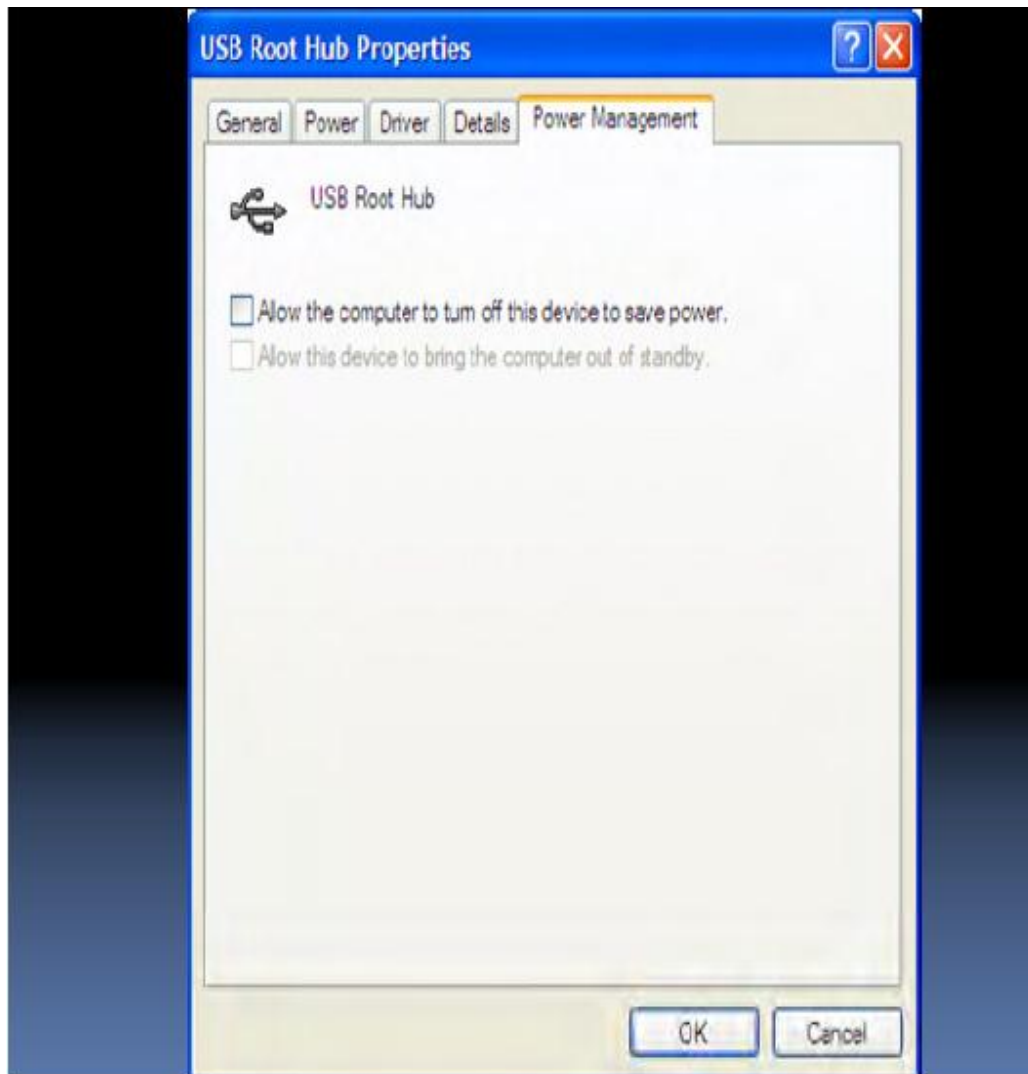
USB Root Hub Properties

?

General Power Driver Details Power Management

USB Root Hub

Allow the computer to turn off this device to save power.

Allow this device to bring the computer out of standby.

OK Cancel